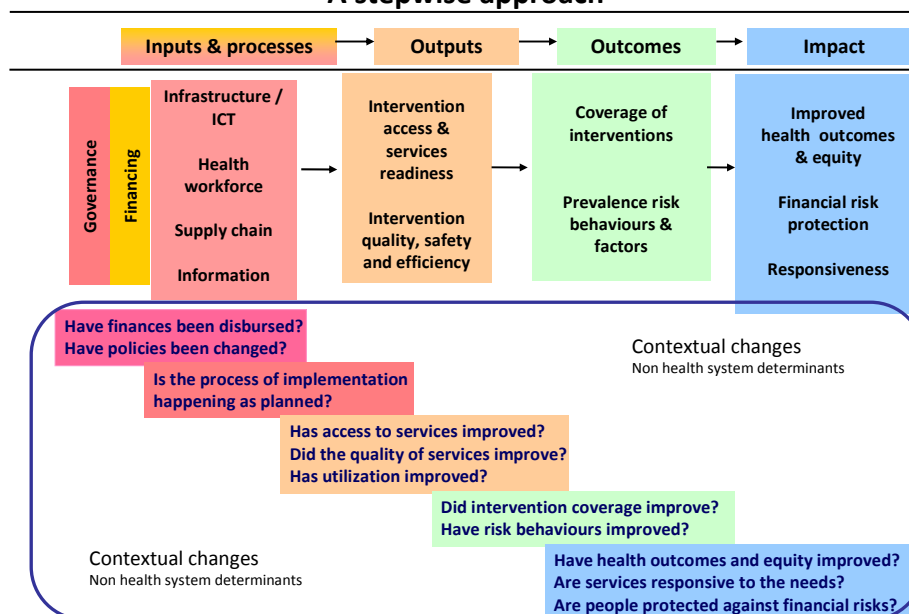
A stepwise approach

Inputs & processes

Outputs

Outcomes

Impact

Governance

Financing

Infrastructure / ICT

Health workforce

Supply chain

Information

Intervention access & services readiness

Intervention quality, safety and efficiency

Coverage of interventions

Prevalence risk behaviours & factors

Improved health outcomes & equity

Financial risk protection

Responsiveness

Have finances been disbursed?
Have policies been changed?

Contextual changes
Non health system determinants

Is the process of implementation happening as planned?

Has access to services improved?
Did the quality of services improve?
Has utilization improved?

Did intervention coverage improve?
Have risk behaviours improved?

Contextual changes
Non health system determinants

Have health outcomes and equity improved?
Are services responsive to the needs?
Are people protected against financial risks?